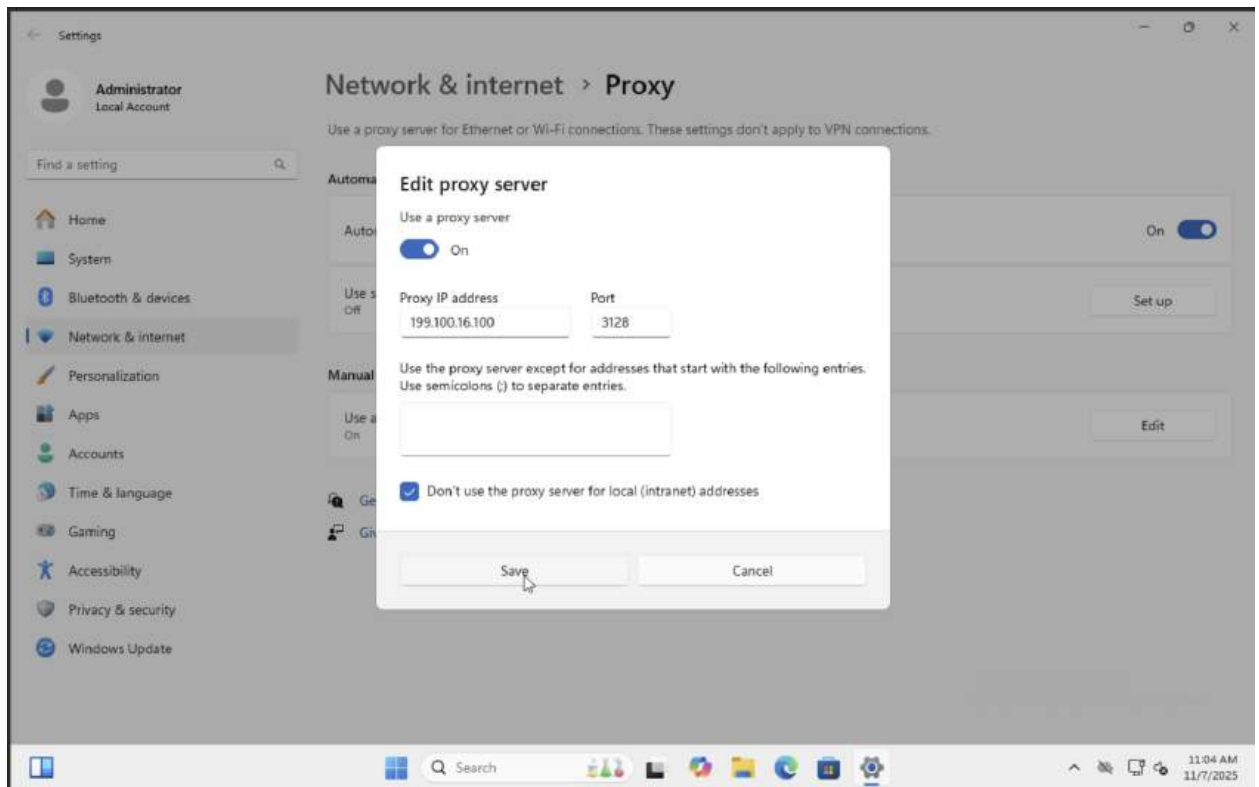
Settings

Administrator
Local Account

Find a setting

Home
System
Bluetooth & devices
Network & internet
Personalization
Apps
Accounts
Time & language
Gaming
Accessibility
Privacy & security
Windows Update

Network & internet › Proxy

Use a proxy server for Ethernet or Wi-Fi connections. These settings don't apply to VPN connections.

Automa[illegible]

Auto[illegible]

On

Use s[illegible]
Off

Set up

Manual

Use a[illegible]
On

Edit

Ge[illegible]

Gi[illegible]

Edit proxy server

Use a proxy server

On

Proxy IP address
199.100.16.100

Port
3128

Use the proxy server except for addresses that start with the following entries. Use semicolons (;) to separate entries.

Don't use the proxy server for local (intranet) addresses

Save

Cancel

Search

11:04 AM
11/7/2025